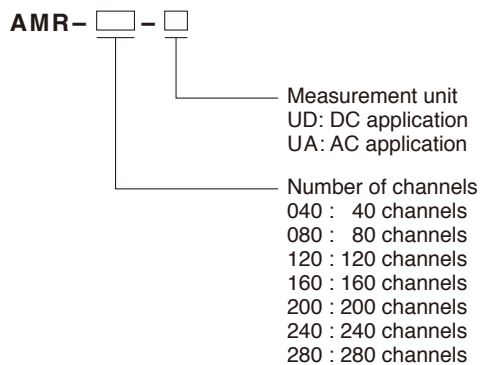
AMR– □ – □

Measurement unit
UD: DC application
UA: AC application

Number of channels
040 : 40 channels
080 : 80 channels
120 : 120 channels
160 : 160 channels
200 : 200 channels
240 : 240 channels
280 : 280 channels